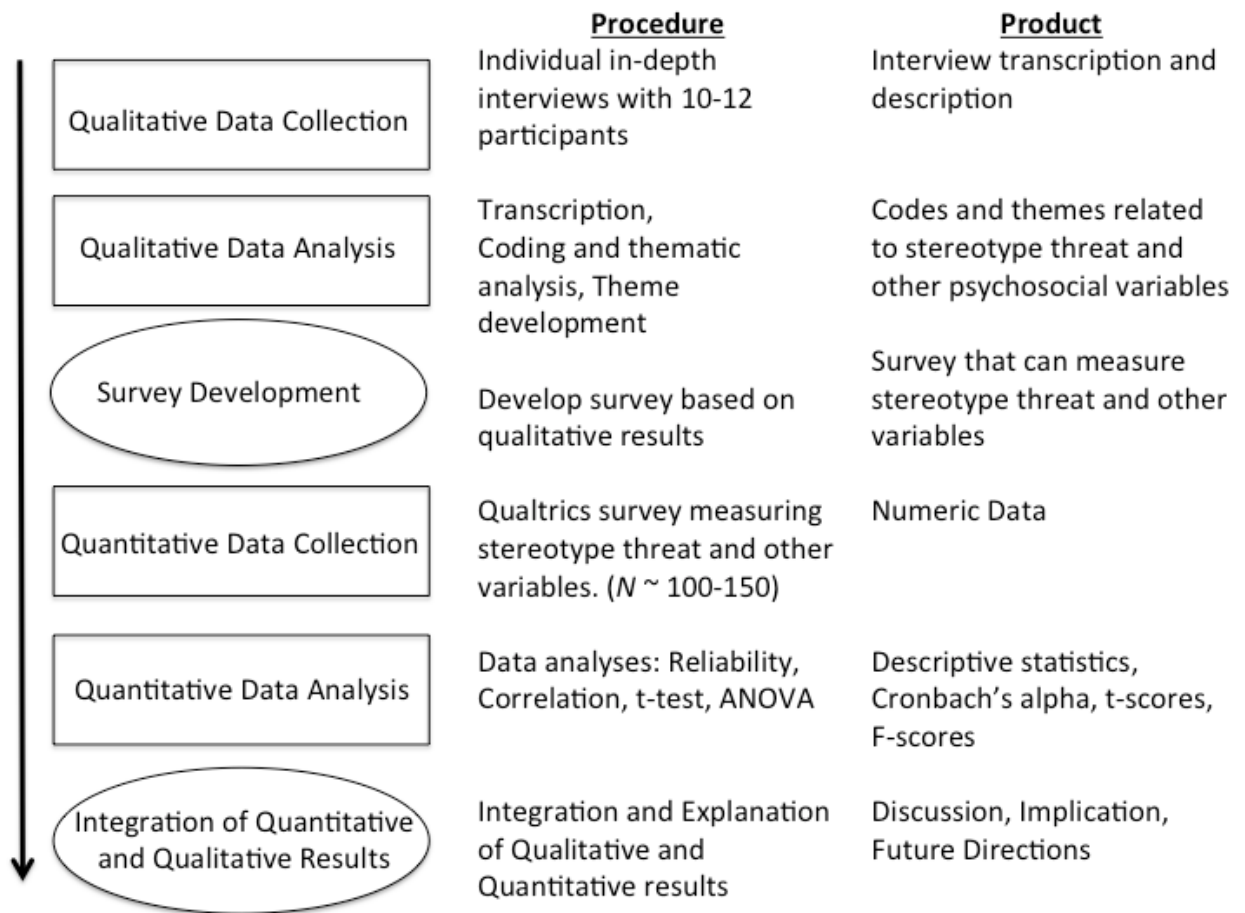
| | Procedure | Product |
|---|---|---|
| Qualitative Data Collection | Individual in-depth interviews with 10-12 participants | Interview transcription and description |
| Qualitative Data Analysis | Transcription, Coding and thematic analysis, Theme development | Codes and themes related to stereotype threat and other psychosocial variables |
| Survey Development | Develop survey based on qualitative results | Survey that can measure stereotype threat and other variables |
| Quantitative Data Collection | Qualtrics survey measuring stereotype threat and other variables. ($N$ ~ 100-150) | Numeric Data |
| Quantitative Data Analysis | Data analyses: Reliability, Correlation, t-test, ANOVA | Descriptive statistics, Cronbach's alpha, t-scores, F-scores |
| Integration of Quantitative and Qualitative Results | Integration and Explanation of Qualitative and Quantitative results | Discussion, Implication, Future Directions |